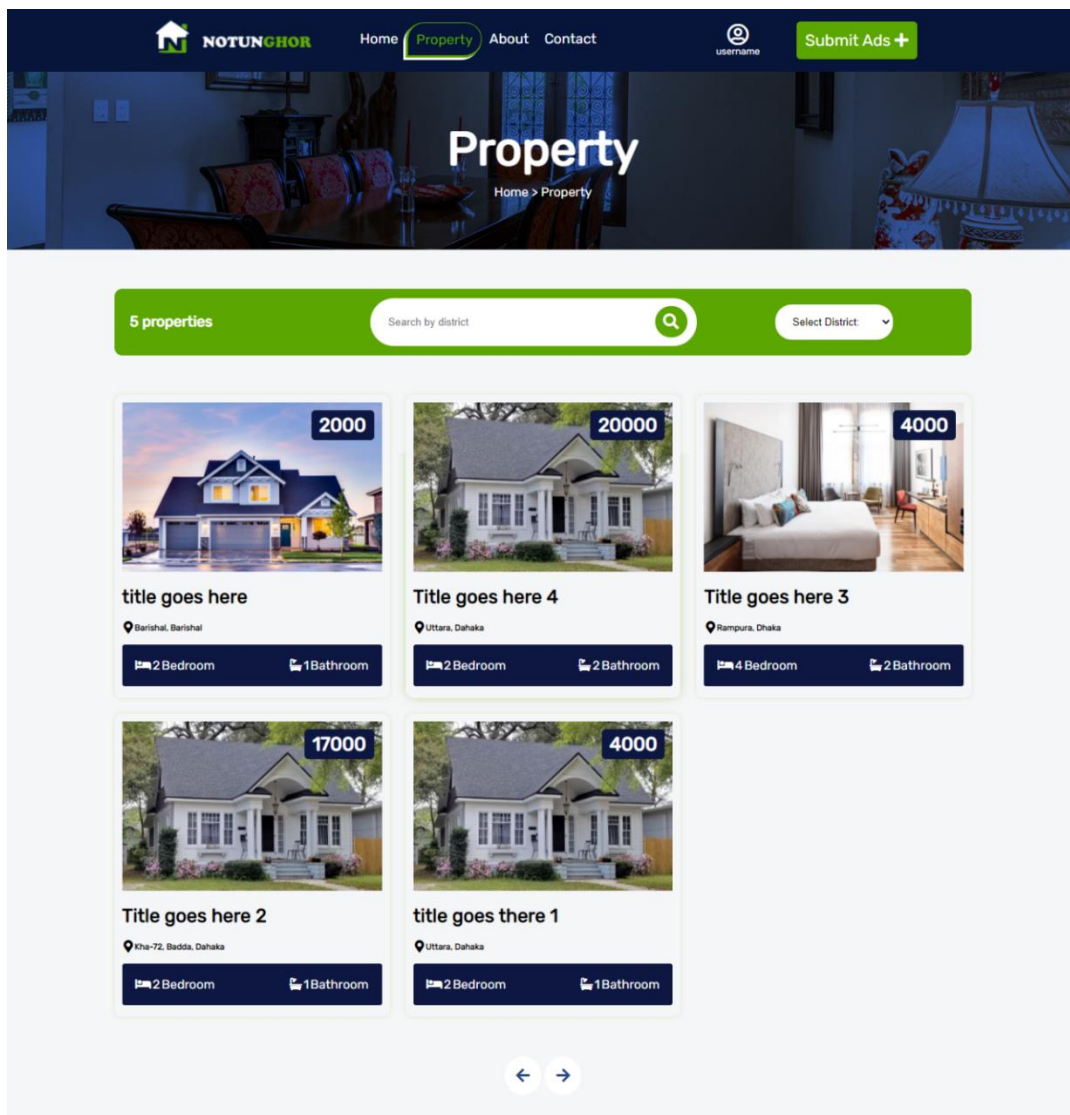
NOTUNGHOR

Home Property About Contact

username

Submit Ads +

Property

Home > Property

5 properties

Search by district

Select District

2000

title goes here

Barishal, Barishal

2 Bedroom 1 Bathroom

20000

Title goes here 4

Uttara, Dahaka

2 Bedroom 2 Bathroom

4000

Title goes here 3

Rampura, Dhaka

4 Bedroom 2 Bathroom

17000

Title goes here 2

Kha-72, Badda, Dahaka

2 Bedroom 1 Bathroom

4000

title goes there 1

Uttara, Dahaka

2 Bedroom 1 Bathroom